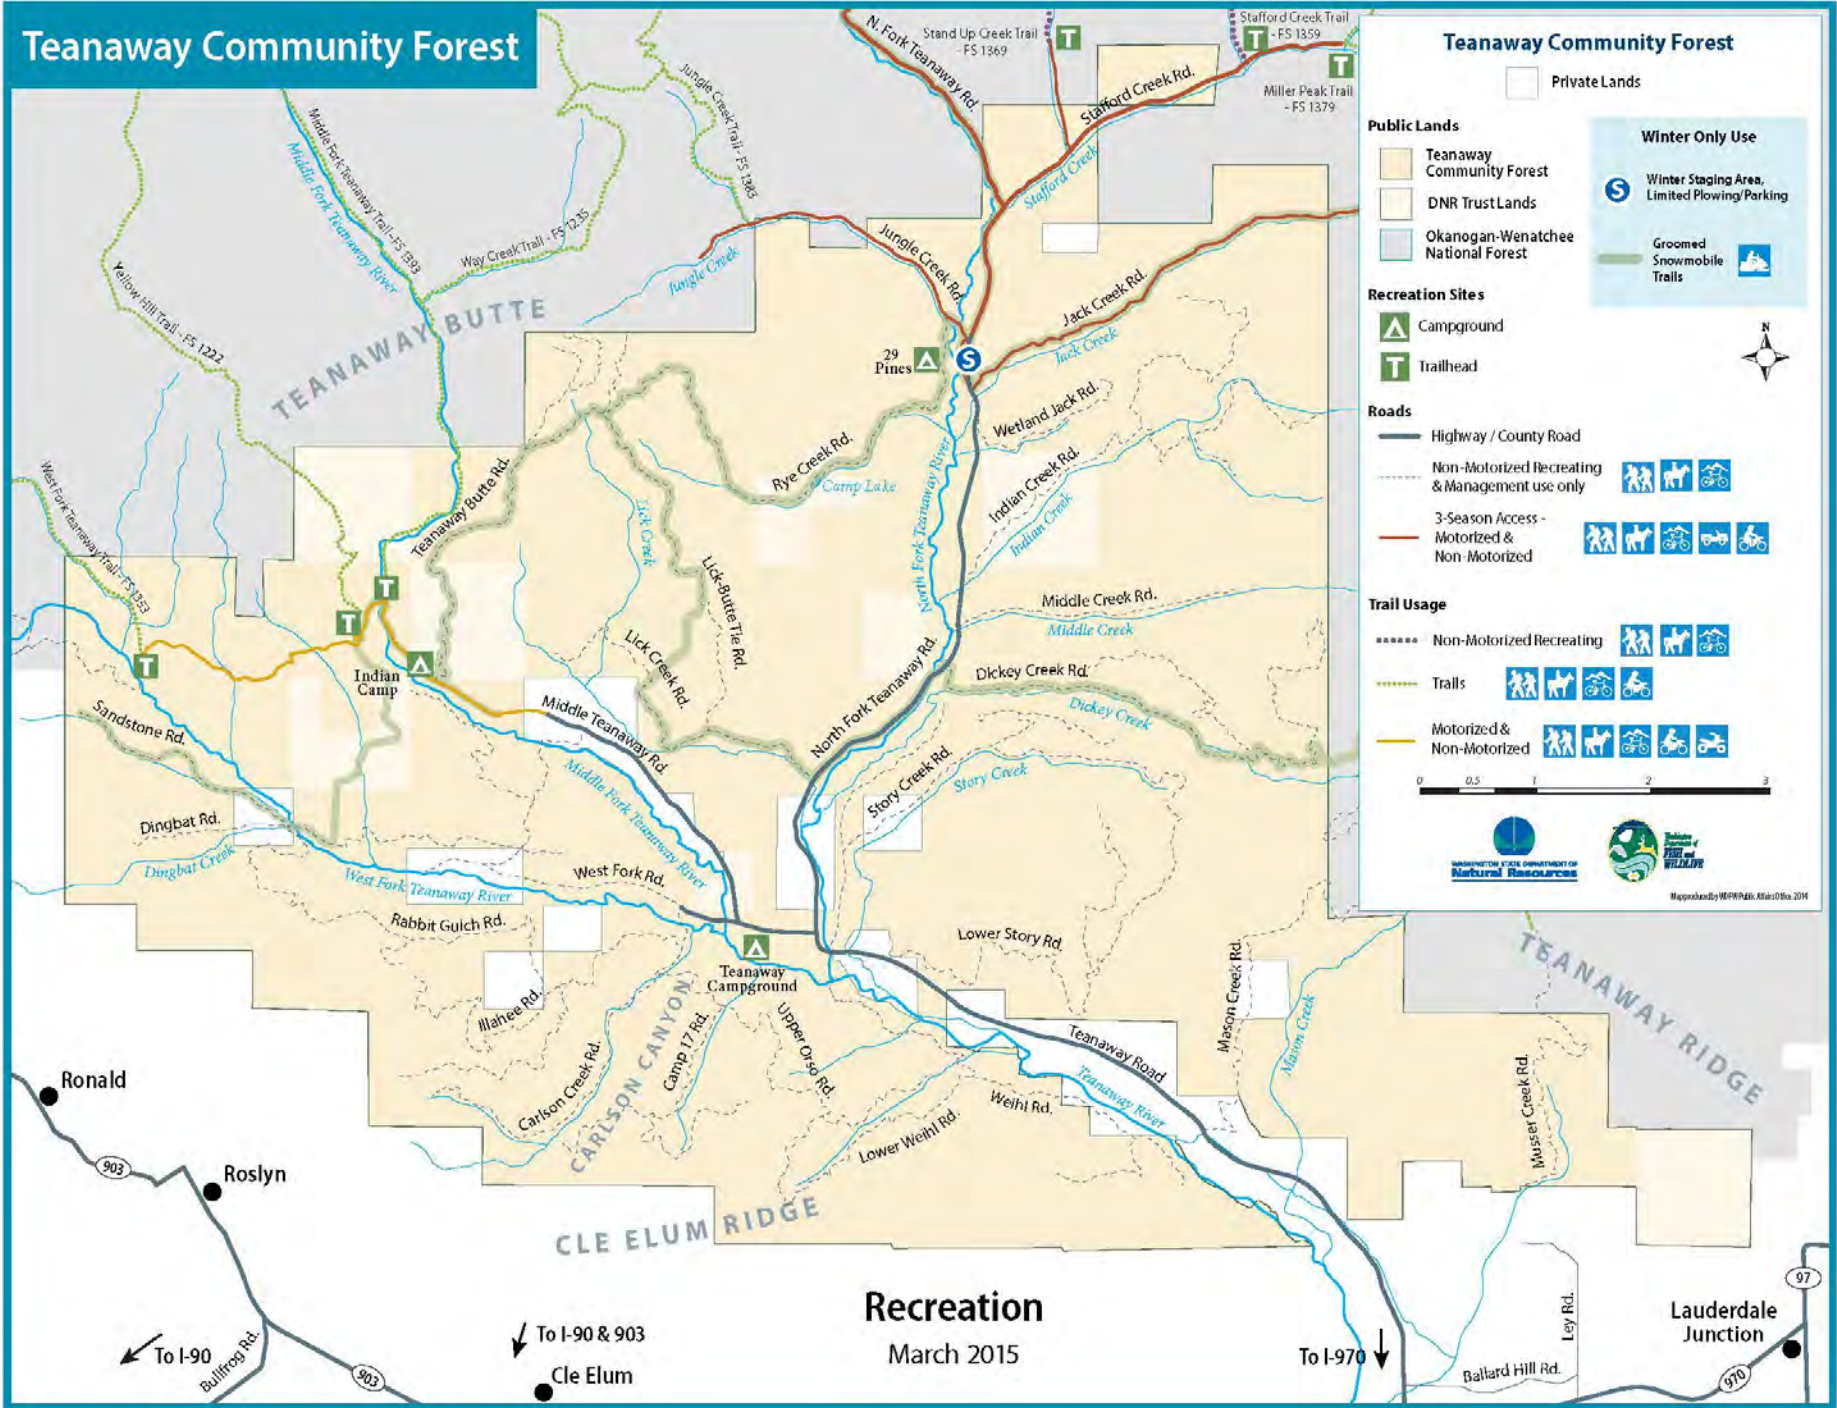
Teanaway Community Forest

N. Fork Teanaway Rd.
Stand Up Creek Trail - FS 1369
Stafford Creek Trail - FS 1359
Miller Peak Trail - FS 1379
Stafford Creek Rd.
Stafford Creek
Jungle Creek Trail - FS 1383
Middle Fork Teanaway Trail - FS 1393
Middle Fork Teanaway River
Way Creek Trail - FS 1235
Jungle Creek
Jungle Creek Rd.
Yellow Hill Trail - FS 1222
TEANAWAY BUTTE
Jack Creek Rd.
Jack Creek
29 Pines
Wetland Jack Rd.
Rye Creek Rd.
Camp Lake
North Fork Teanaway River
Indian Creek Rd.
Indian Creek
West Fork Teanaway Trail - FS 1353
Teanaway Butte Rd.
Lick Creek
Lick-Butte Tie Rd.
Middle Creek Rd.
Middle Creek
Lick Creek Rd.
Indian Camp
Dickey Creek Rd.
Dickey Creek
North Fork Teanaway Rd.
Sandstone Rd.
Middle Teanaway Rd.
Middle Fork Teanaway River
Story Creek Rd.
Story Creek
Dingbat Rd.
Dingbat Creek
West Fork Teanaway River
West Fork Rd.
Rabbit Gulch Rd.
Teanaway Campground
Lower Story Rd.
Illahee Rd.
CARLSON CANYON
Camp 17 Rd.
Upper Orso Rd.
Carlson Creek Rd.
Teanaway Road
Teanaway River
Mason Creek Rd.
Mason Creek
TEANAWAY RIDGE
Musser Creek Rd.
Weihl Rd.
Lower Weihl Rd.
Ronald
903
Roslyn
CLE ELUM RIDGE

Teanaway Community Forest
Private Lands
Public Lands
Teanaway Community Forest
DNR Trust Lands
Okanogan-Wenatchee National Forest
Winter Only Use
Winter Staging Area, Limited Plowing/Parking
Groomed Snowmobile Trails
Recreation Sites
Campground
Trailhead
N
Roads
Highway / County Road
Non-Motorized Recreating & Management use only
3-Season Access - Motorized & Non-Motorized
Trail Usage
Non-Motorized Recreating
Trails
Motorized & Non-Motorized
0 0.5 1 2 3
WASHINGTON STATE DEPARTMENT OF Natural Resources
Washington Department of FISH and WILDLIFE
Map produced by WDFW Public Affairs Office, 2014

Recreation
March 2015

To I-90
Bullfrog Rd.
903
To I-90 & 903
Cle Elum
To I-970
Ley Rd.
Ballard Hill Rd.
97
Lauderdale Junction
970